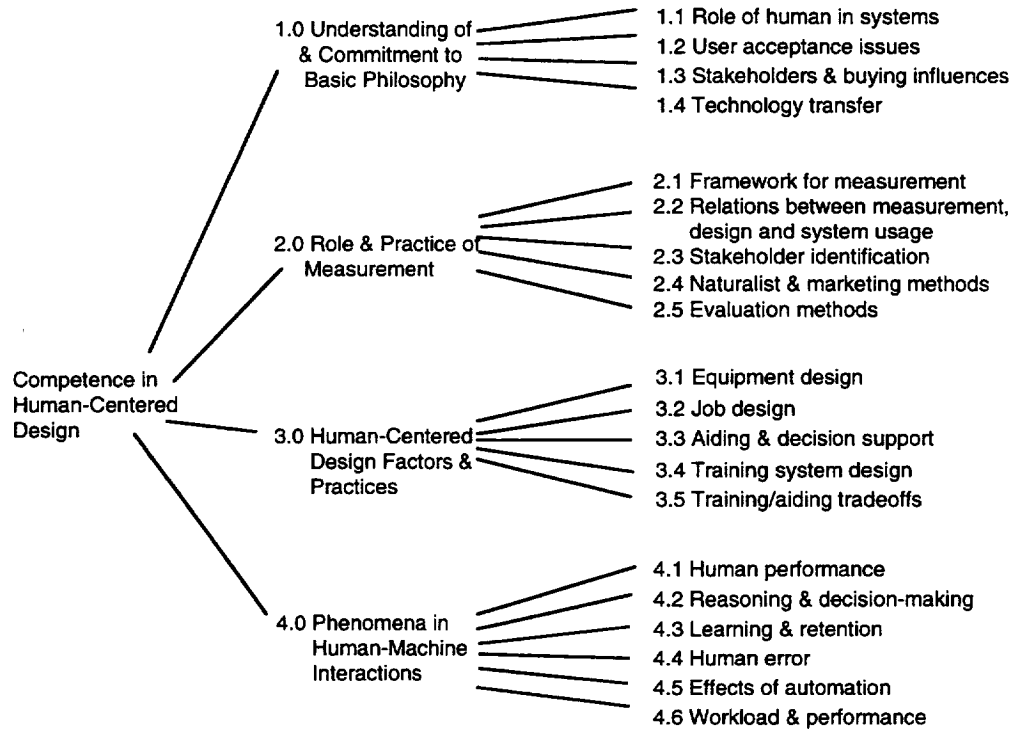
Competence in Human-Centered Design

1.0 Understanding of & Commitment to Basic Philosophy

1.1 Role of human in systems
1.2 User acceptance issues
1.3 Stakeholders & buying influences
1.4 Technology transfer

2.0 Role & Practice of Measurement

2.1 Framework for measurement
2.2 Relations between measurement, design and system usage
2.3 Stakeholder identification
2.4 Naturalist & marketing methods
2.5 Evaluation methods

3.0 Human-Centered Design Factors & Practices

3.1 Equipment design
3.2 Job design
3.3 Aiding & decision support
3.4 Training system design
3.5 Training/aiding tradeoffs

4.0 Phenomena in Human-Machine Interactions

4.1 Human performance
4.2 Reasoning & decision-making
4.3 Learning & retention
4.4 Human error
4.5 Effects of automation
4.6 Workload & performance